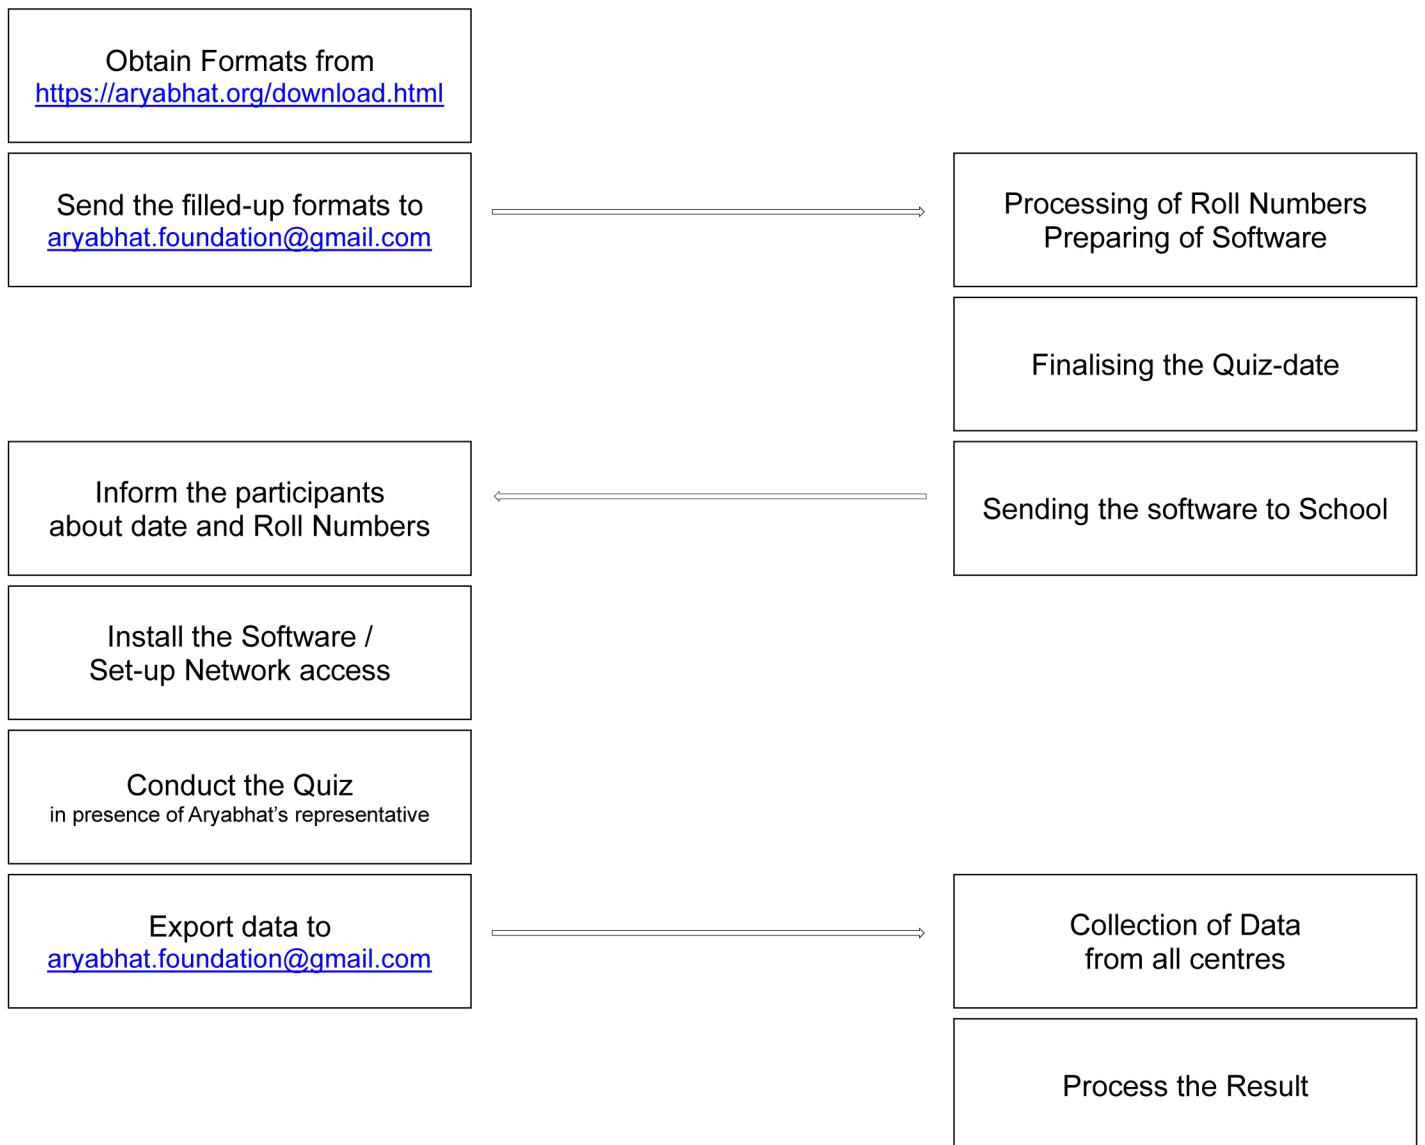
Obtain Formats from
https://aryabhat.org/download.html

Send the filled-up formats to
aryabhat.foundation@gmail.com

Processing of Roll Numbers
Preparing of Software

Finalising the Quiz-date

Sending the software to School

Inform the participants
about date and Roll Numbers

Install the Software /
Set-up Network access

Conduct the Quiz
in presence of Aryabhat's representative

Export data to
aryabhat.foundation@gmail.com

Collection of Data
from all centres

Process the Result